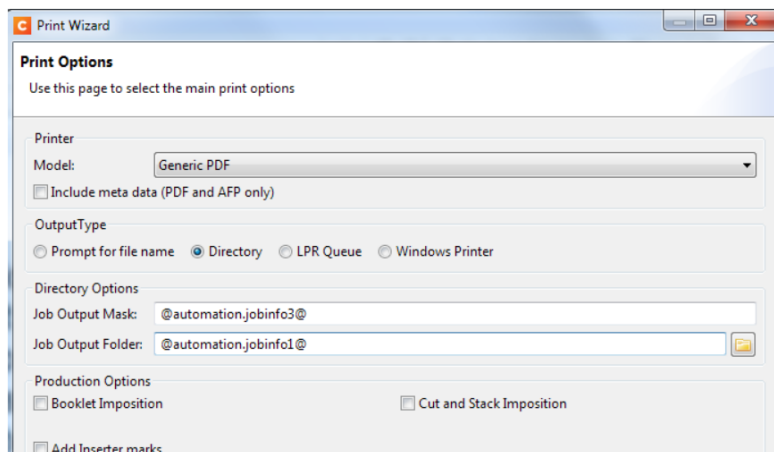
Print Wizard

Print Options

Use this page to select the main print options

Printer

Model: Generic PDF

Include meta data (PDF and AFP only)

OutputType

Prompt for file name Directory LPR Queue Windows Printer

Directory Options

Job Output Mask: @automation.jobinfo3@

Job Output Folder: @automation.jobinfo1@

Production Options

Booklet Imposition

Cut and Stack Imposition

Add Inserter marks